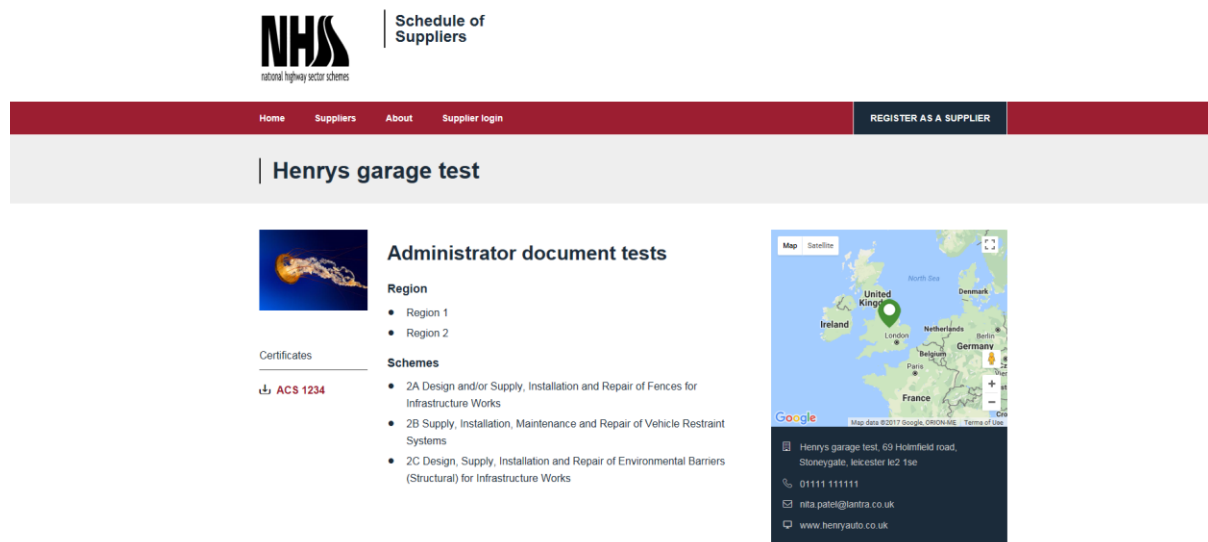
NHSS
national highway sector schemes

Schedule of Suppliers

Home Suppliers About Supplier login

REGISTER AS A SUPPLIER

Henrys garage test

Certificates

ACS 1234

Administrator document tests

Region

- Region 1
- Region 2

Schemes

- 2A Design and/or Supply, Installation and Repair of Fences for Infrastructure Works
- 2B Supply, Installation, Maintenance and Repair of Vehicle Restraint Systems
- 2C Design, Supply, Installation and Repair of Environmental Barriers (Structural) for Infrastructure Works

Map Satellite

North Sea
United Kingdom
Denmark
Ireland
Netherlands
Berlin
London
Germany
Belgium
Paris
France
Cro

Google
Map data ©2017 Google, ORION-ME Terms of Use

Henrys garage test, 69 Holmfield road, Stoneygate, leicester le2 1se

01111 111111

nita.pateli@lantra.co.uk

www.henryauto.co.uk